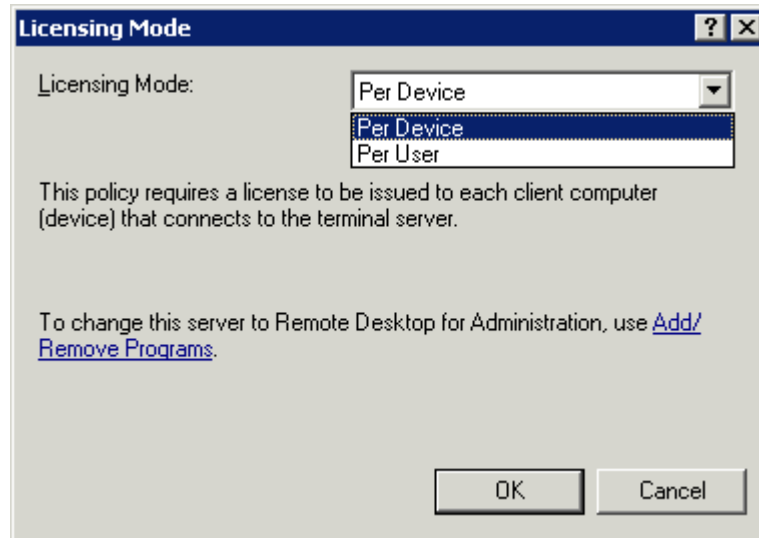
Licensing Mode

?

Licensing Mode:

Per Device

Per Device
Per User

This policy requires a license to be issued to each client computer (device) that connects to the terminal server.

To change this server to Remote Desktop for Administration, use Add/Remove Programs.

OK

Cancel